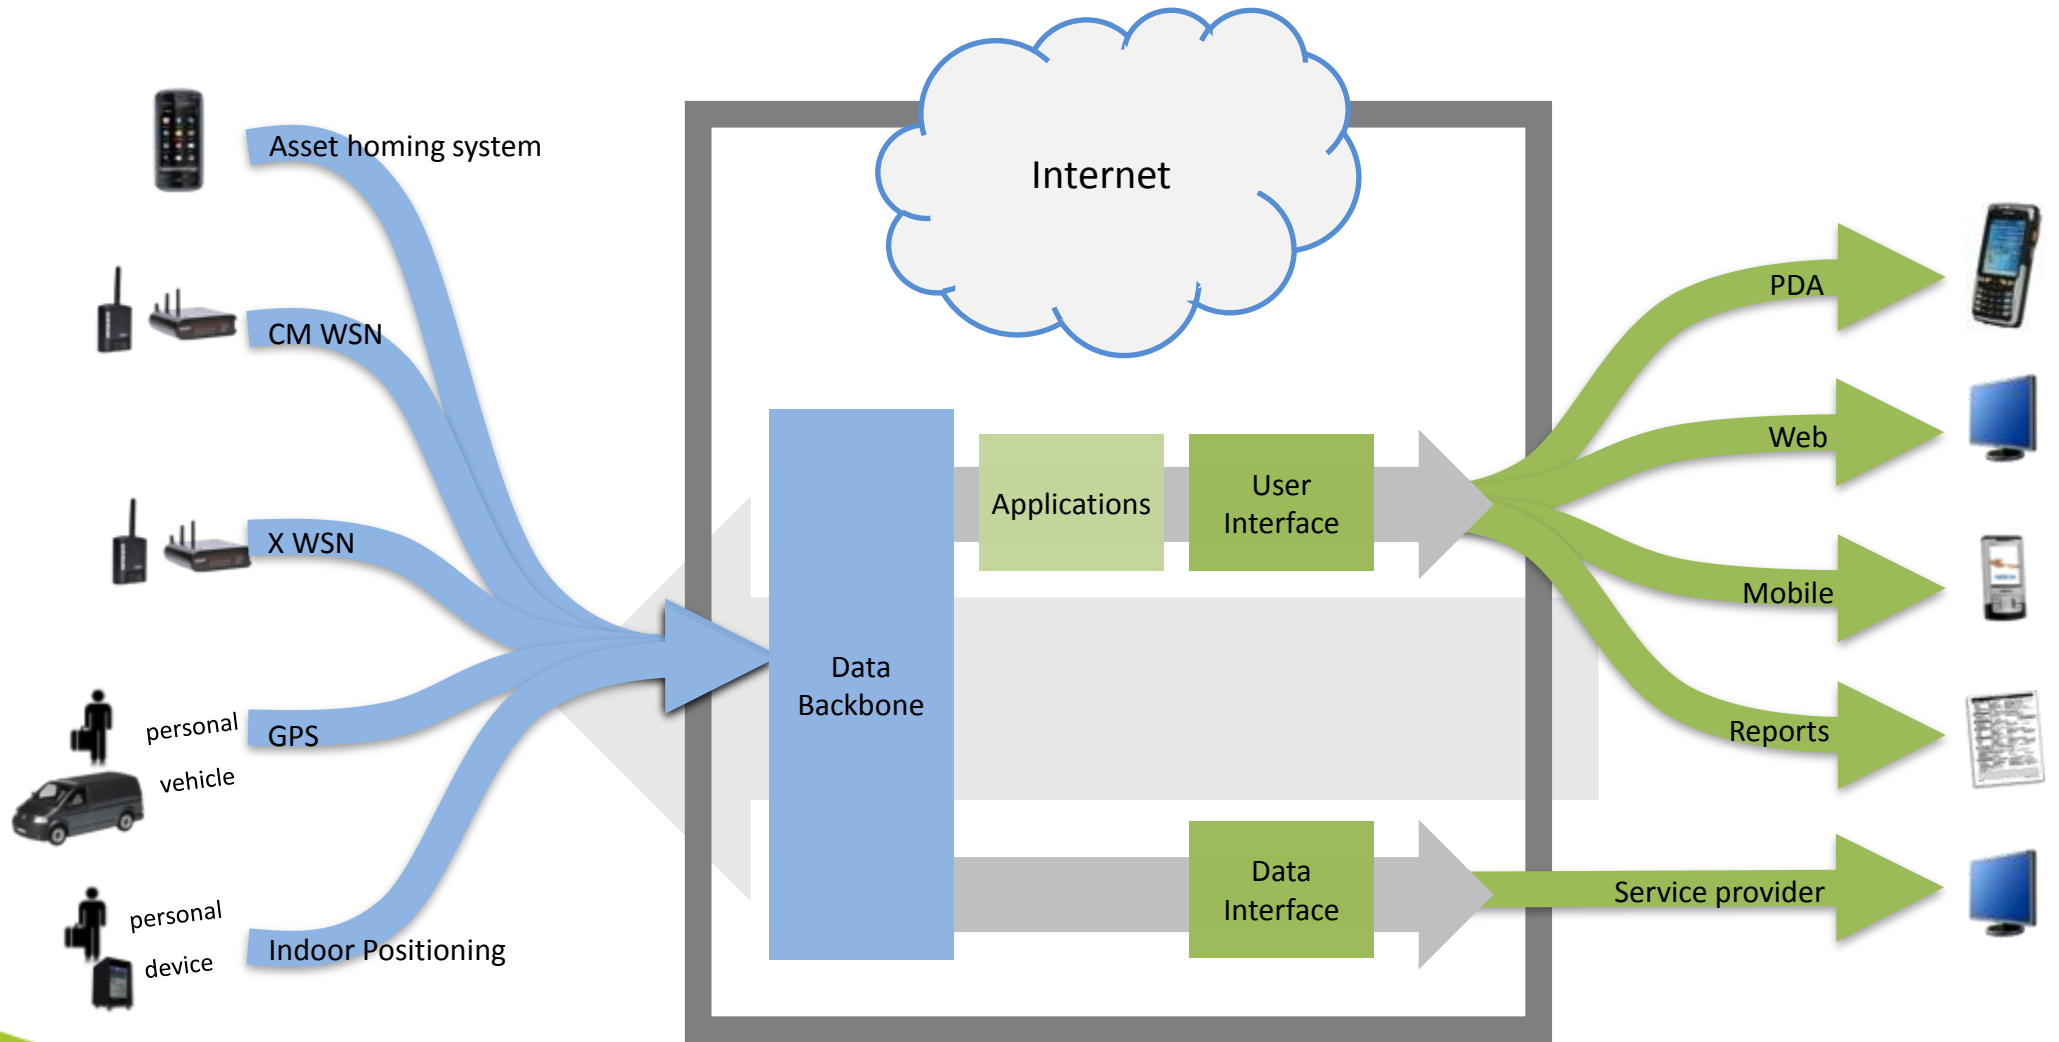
Asset homing system

CM WSN

X WSN

personal

vehicle

GPS

personal

device

Indoor Positioning

Internet

Data Backbone

Applications

User Interface

Data Interface

PDA

Web

Mobile

Reports

Service provider